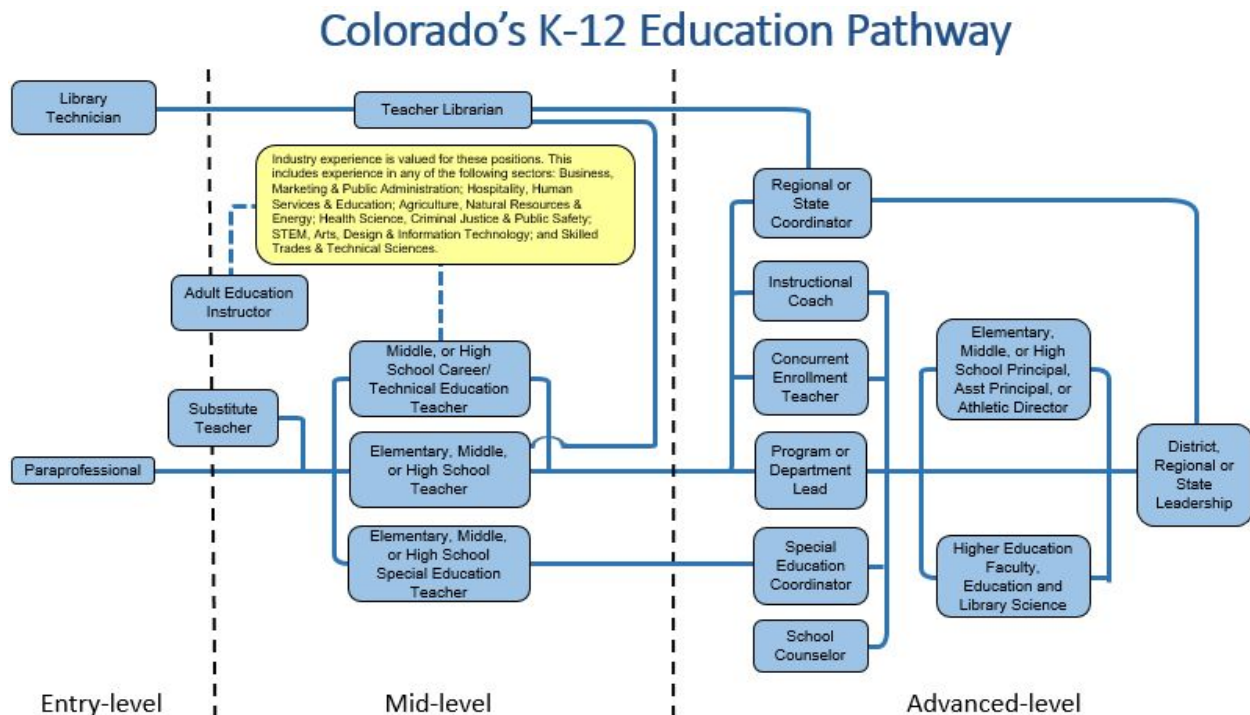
Colorado's K-12 Education Pathway

Library Technician

Teacher Librarian

Industry experience is valued for these positions. This includes experience in any of the following sectors: Business, Marketing & Public Administration; Hospitality, Human Services & Education; Agriculture, Natural Resources & Energy; Health Science, Criminal Justice & Public Safety; STEM, Arts, Design & Information Technology; and Skilled Trades & Technical Sciences.

Regional or State Coordinator

Adult Education Instructor

Instructional Coach

Middle, or High School Career/ Technical Education Teacher

Concurrent Enrollment Teacher

Elementary, Middle, or High School Principal, Asst Principal, or Athletic Director

Substitute Teacher

Paraprofessional

Elementary, Middle, or High School Teacher

Program or Department Lead

District, Regional or State Leadership

Elementary, Middle, or High School Special Education Teacher

Special Education Coordinator

Higher Education Faculty, Education and Library Science

School Counselor

Entry-level

Mid-level

Advanced-level